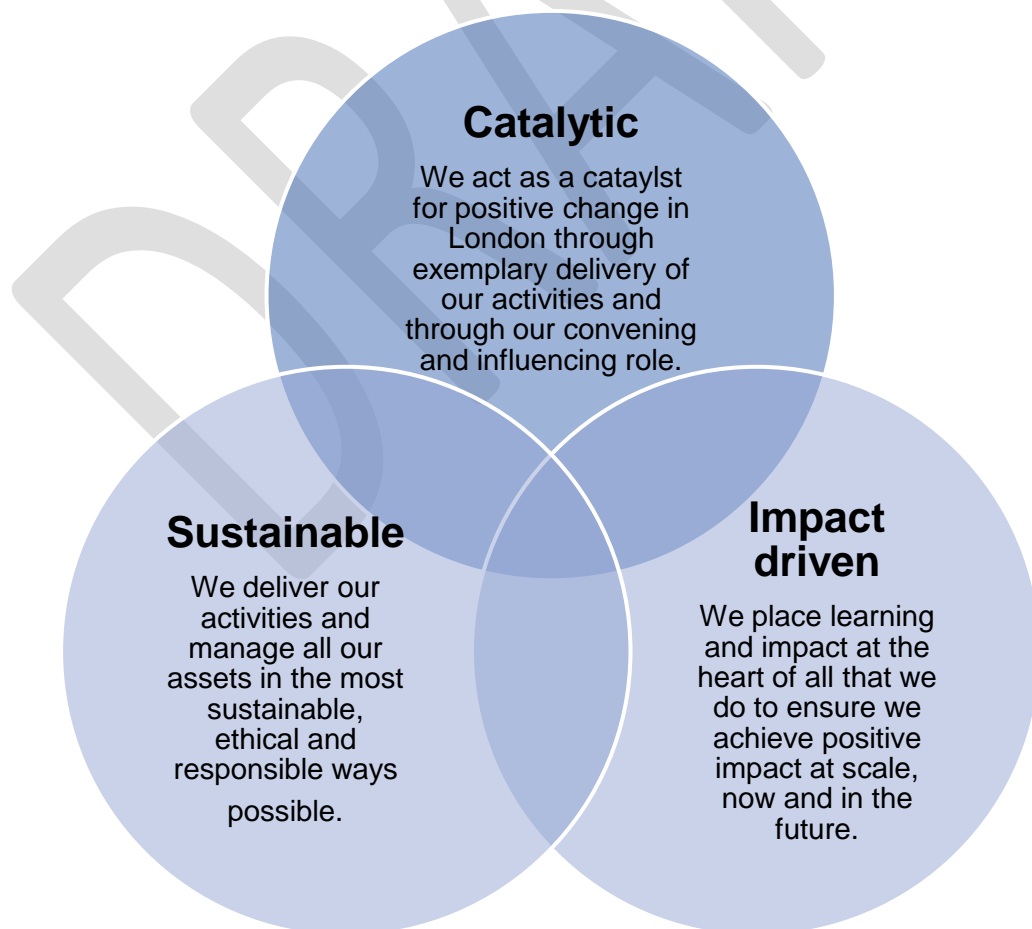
DRAFT

Catalytic

We act as a cataylst for positive change in London through exemplary delivery of our activities and through our convening and influencing role.

Sustainable

We deliver our activities and manage all our assets in the most sustainable, ethical and responsible ways possible.

Impact driven

We place learning and impact at the heart of all that we do to ensure we achieve positive impact at scale, now and in the future.